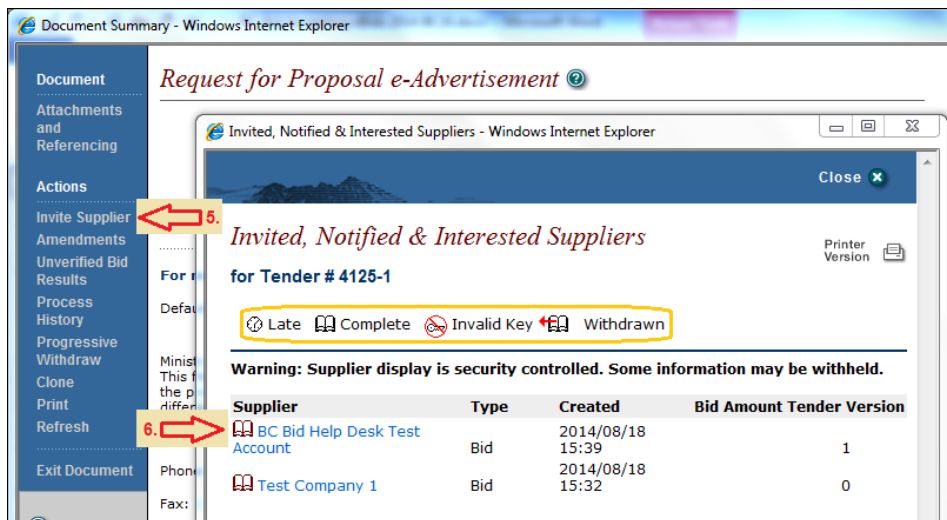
Document Summary - Windows Internet Explorer

Document

Attachments and Referencing

Actions

Invite Supplier

5.

Amendments

Unverified Bid Results

Process History

Progressive Withdraw

Clone

Print

Refresh

Exit Document

Request for Proposal e-Advertisement

For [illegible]

Defa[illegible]

Minis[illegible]
This f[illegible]
the p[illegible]
differ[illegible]

Phone

Fax:

Invited, Notified & Interested Suppliers - Windows Internet Explorer

Close

Invited, Notified & Interested Suppliers

Printer Version

for Tender # 4125-1

Late Complete Invalid Key Withdrawn

Warning: Supplier display is security controlled. Some information may be withheld.

| Supplier | Type | Created | Bid Amount | Tender Version |
|---|---|---|---|---|
| BC Bid Help Desk Test Account | Bid | 2014/08/18 15:39 | | 1 |
| Test Company 1 | Bid | 2014/08/18 15:32 | | 0 |

6.